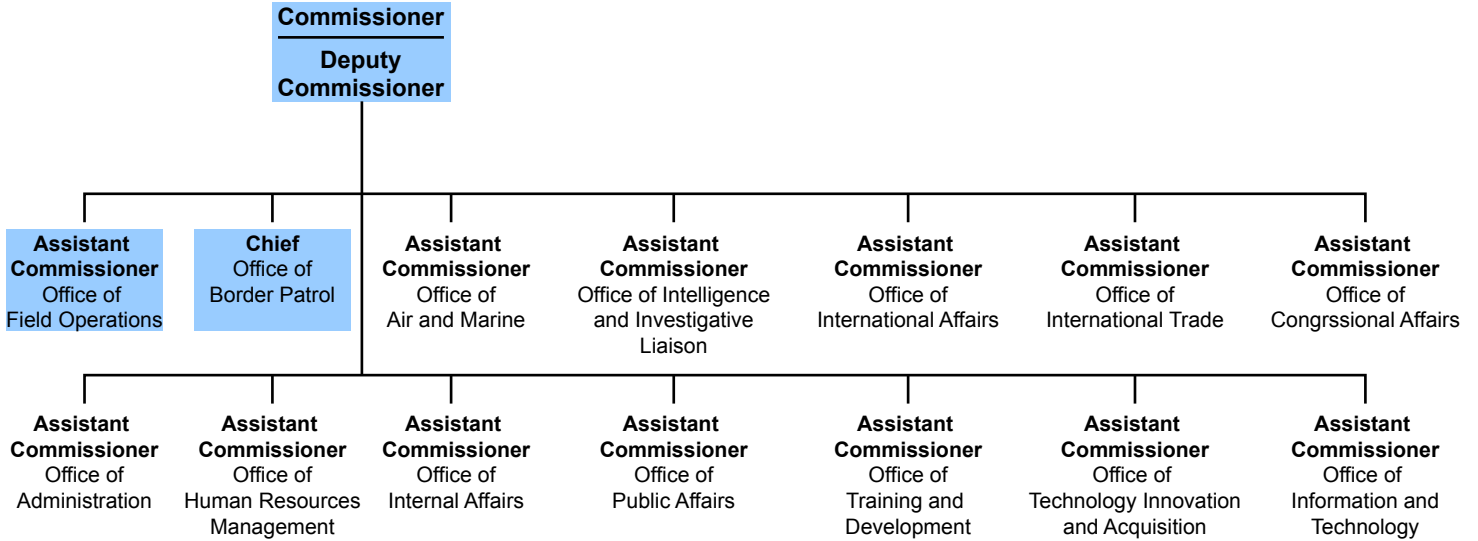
Commissioner

Deputy Commissioner

Assistant Commissioner
Office of Field Operations

Chief
Office of Border Patrol

Assistant Commissioner
Office of Air and Marine

Assistant Commissioner
Office of Intelligence and Investigative Liaison

Assistant Commissioner
Office of International Affairs

Assistant Commissioner
Office of International Trade

Assistant Commissioner
Office of Congrssional Affairs

Assistant Commissioner
Office of Administration

Assistant Commissioner
Office of Human Resources Management

Assistant Commissioner
Office of Internal Affairs

Assistant Commissioner
Office of Public Affairs

Assistant Commissioner
Office of Training and Development

Assistant Commissioner
Office of Technology Innovation and Acquisition

Assistant Commissioner
Office of Information and Technology